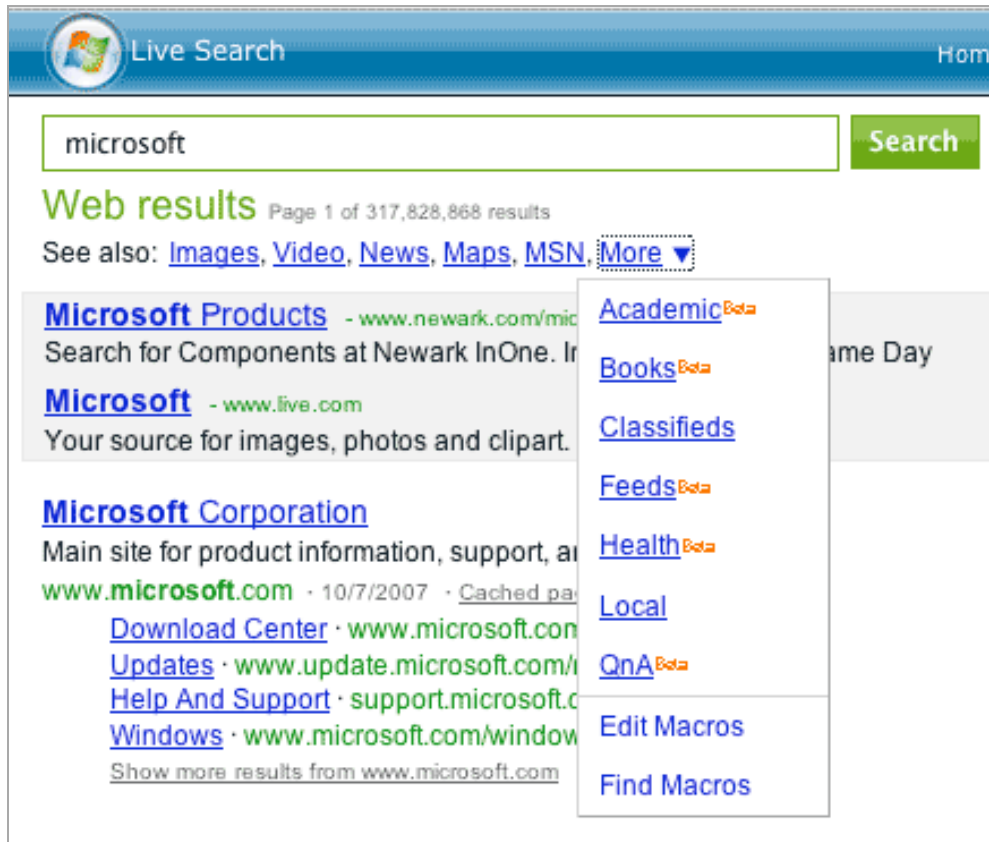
Live Search

Hom

microsoft

Search

Web results Page 1 of 317,828,868 results

See also: Images, Video, News, Maps, MSN, More ▼

Academic Beta

Books Beta

Classifieds

Feeds Beta

Health Beta

Local

QnA Beta

Edit Macros

Find Macros

Microsoft Products - www.newark.com/mic

Search for Components at Newark InOne. I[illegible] ame Day

Microsoft - www.live.com

Your source for images, photos and clipart.

Microsoft Corporation

Main site for product information, support, a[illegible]

www.microsoft.com · 10/7/2007 · Cached pa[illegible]

Download Center · www.microsoft.com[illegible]

Updates · www.update.microsoft.com/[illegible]

Help And Support · support.microsoft.c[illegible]

Windows · www.microsoft.com/window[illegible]

Show more results from www.microsoft.com